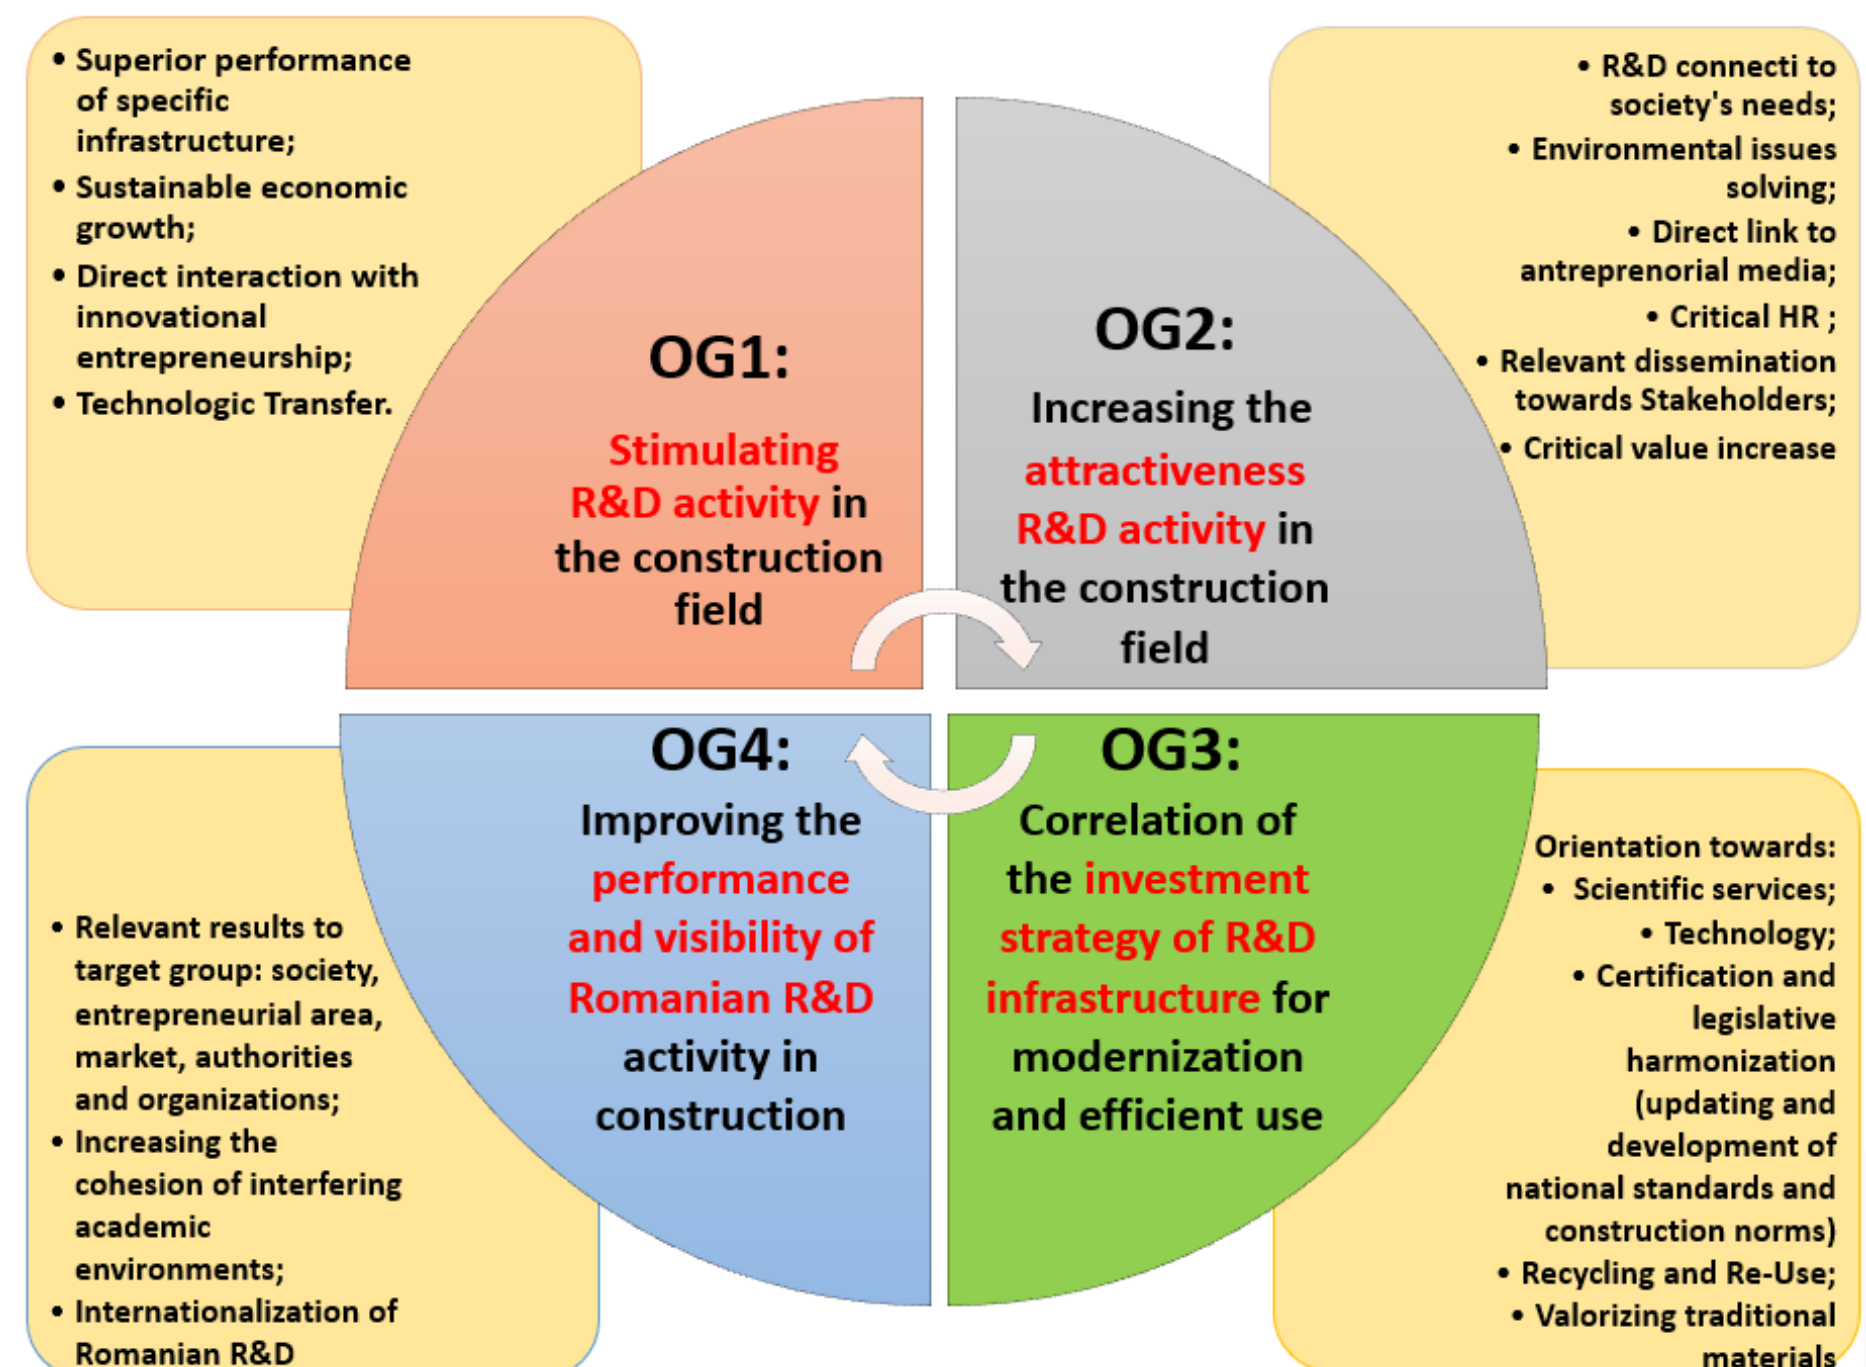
• Superior performance of specific infrastructure;
• Sustainable economic growth;
• Direct interaction with innovational entrepreneurship;
• Technologic Transfer.

OG1:
Stimulating R&D activity in the construction field

• R&D connecti to society's needs;
• Environmental issues solving;
• Direct link to antreprenorial media;
• Critical HR ;
• Relevant dissemination towards Stakeholders;
• Critical value increase

OG2:
Increasing the attractiveness R&D activity in the construction field

OG4:
Improving the performance and visibility of Romanian R&D activity in construction

OG3:
Correlation of the investment strategy of R&D infrastructure for modernization and efficient use

• Relevant results to target group: society, entrepreneurial area, market, authorities and organizations;
• Increasing the cohesion of interfering academic environments;
• Internationalization of Romanian R&D

Orientation towards:
• Scientific services;
• Technology;
• Certification and legislative harmonization (updating and development of national standards and construction norms)
• Recycling and Re-Use;
• Valorizing traditional materials